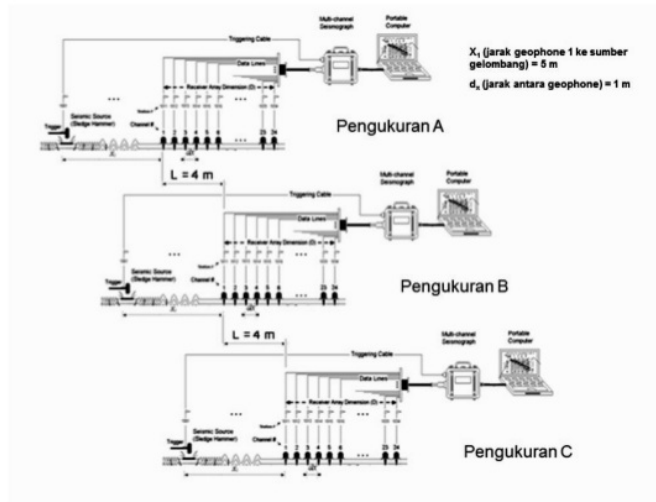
Multi-channel Seismograph

Portable Computer

Triggering Cable

Data Lines

Receiver Array Dimension (D)

Seismic Source (Sledge Hammer)

Trigger

Station #

Channel #

23 24

$X_1$ (jarak geophone 1 ke sumber gelombang) = 5 m

$d_x$ (jarak antara geophone) = 1 m

Pengukuran A

L = 4 m

Multi-channel Seismograph

Portable Computer

Triggering Cable

Data Lines

Receiver Array Dimension (D)

Seismic Source (Sledge Hammer)

Trigger

Station #

Channel #

23 24

Pengukuran B

L = 4 m

Multi-channel Seismograph

Portable Computer

Triggering Cable

Data Lines

Receiver Array Dimension (D)

Seismic Source (Sledge Hammer)

Trigger

Station #

Channel #

23 24

Pengukuran C